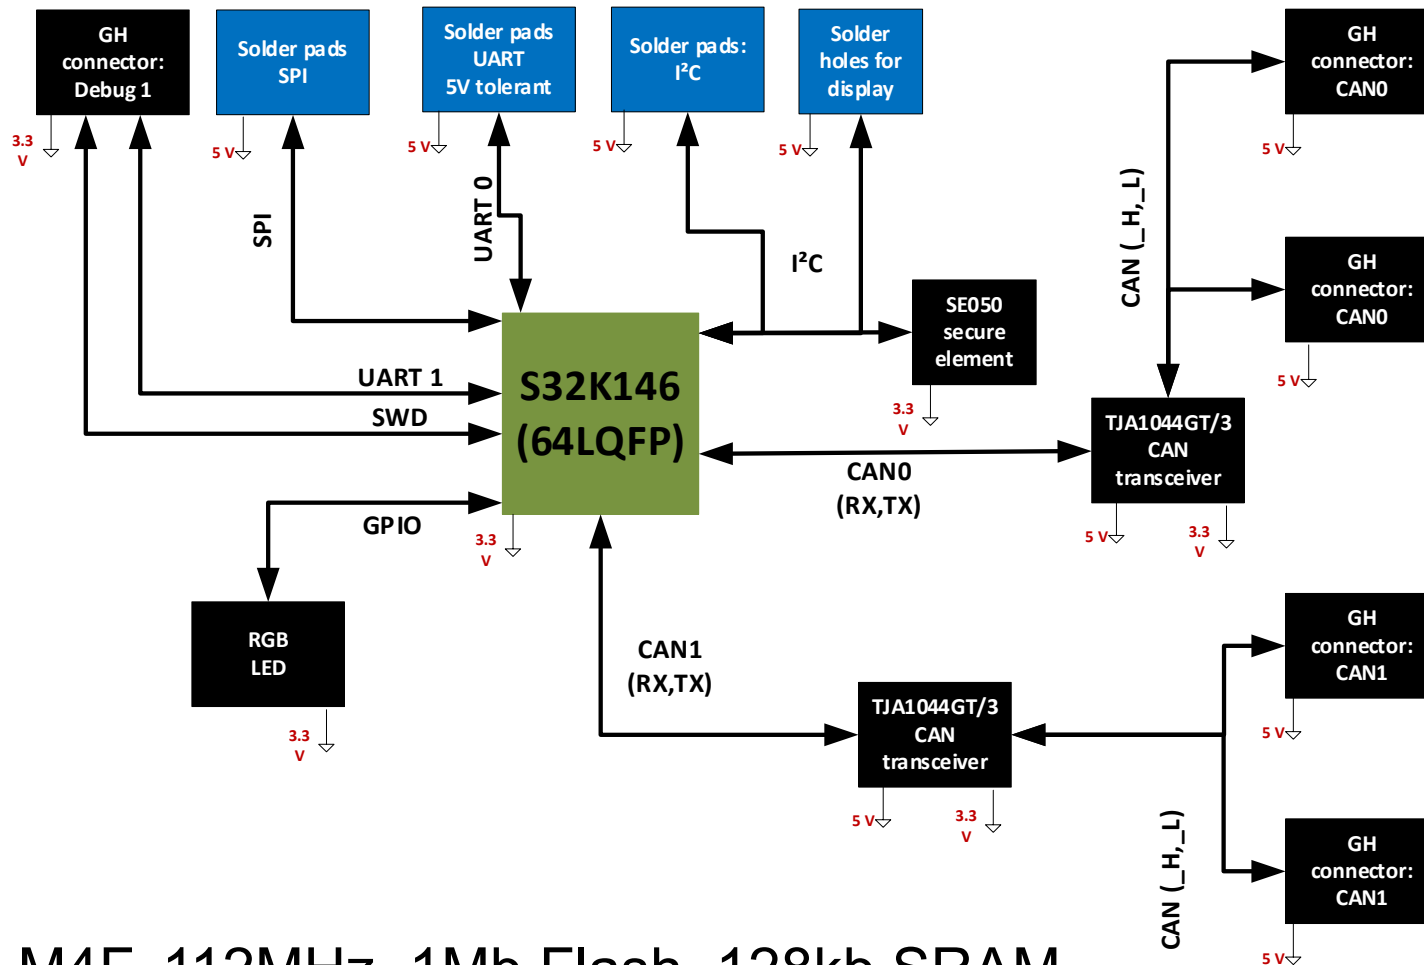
GH connector: Debug 1

Solder pads SPI

Solder pads UART 5V tolerant

Solder pads: I²C

Solder holes for display

GH connector: CAN0

3.3 V

5 V

5 V

5 V

5 V

5 V

SPI

UART 0

I²C

CAN (_H,_L)

GH connector: CAN0

5 V

SE050 secure element

3.3 V

UART 1

SWD

S32K146 (64LQFP)

TJA1044GT/3 CAN transceiver

CAN0 (RX,TX)

5 V

3.3 V

GPIO

3.3 V

RGB LED

3.3 V

CAN1 (RX,TX)

GH connector: CAN1

5 V

TJA1044GT/3 CAN transceiver

5 V

3.3 V

CAN (_H,_L)

GH connector: CAN1

5 V

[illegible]